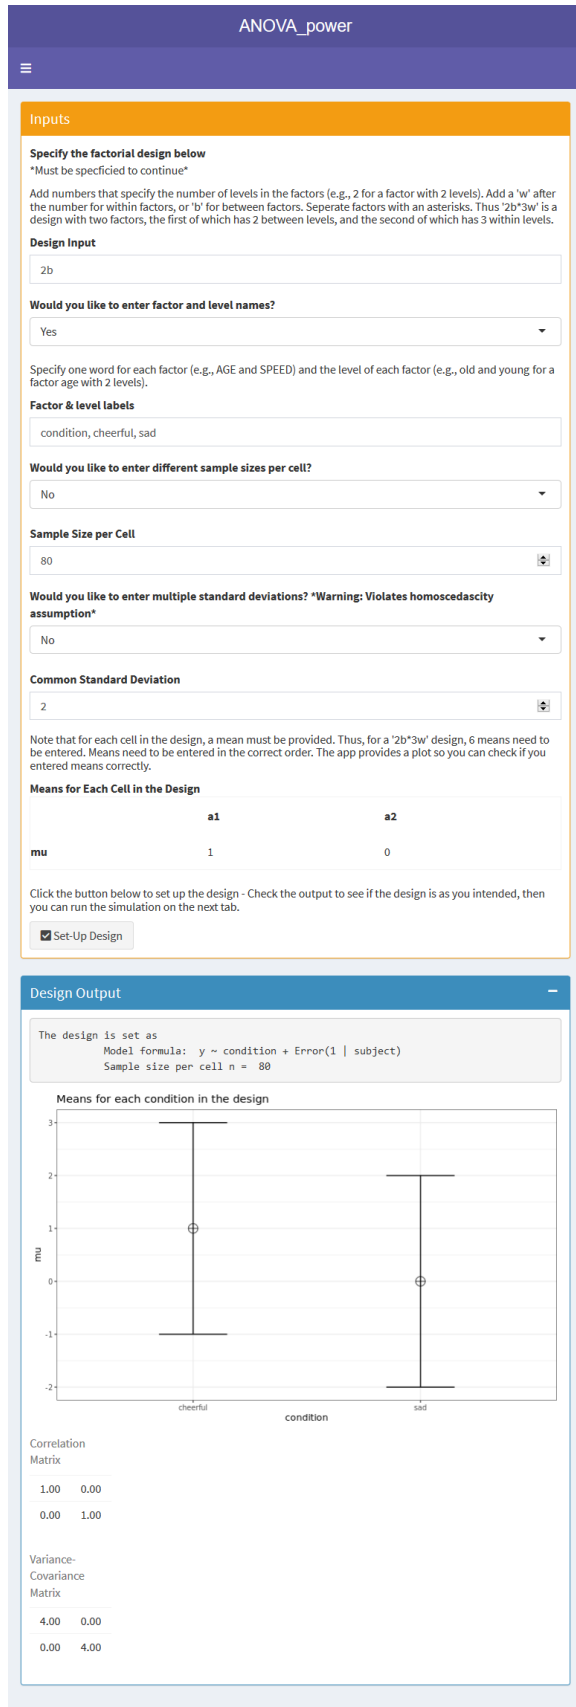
ANOVA_power

≡

Inputs

Specify the factorial design below
*Must be specficied to continue*

Add numbers that specify the number of levels in the factors (e.g., 2 for a factor with 2 levels). Add a 'w' after the number for within factors, or 'b' for between factors. Seperate factors with an asterisks. Thus '2b*3w' is a design with two factors, the first of which has 2 between levels, and the second of which has 3 within levels.

Design Input

2b

Would you like to enter factor and level names?

Yes

Specify one word for each factor (e.g., AGE and SPEED) and the level of each factor (e.g., old and young for a factor age with 2 levels).

Factor & level labels

condition, cheerful, sad

Would you like to enter different sample sizes per cell?

No

Sample Size per Cell

80

Would you like to enter multiple standard deviations? *Warning: Violates homoscedascity assumption*

No

Common Standard Deviation

2

Note that for each cell in the design, a mean must be provided. Thus, for a '2b*3w' design, 6 means need to be entered. Means need to be entered in the correct order. The app provides a plot so you can check if you entered means correctly.

Means for Each Cell in the Design

| | a1 | a2 |
|---|---|---|
| mu | 1 | 0 |

Click the button below to set up the design - Check the output to see if the design is as you intended, then you can run the simulation on the next tab.

Set-Up Design

Design Output

The design is set as
Model formula: y ~ condition + Error(1 | subject)
Sample size per cell n = 80

Means for each condition in the design

3
2
1
0
-1
-2
mu
cheerful
sad
condition

Correlation Matrix

| | |
|---|---|
| 1.00 | 0.00 |
| 0.00 | 1.00 |

Variance-Covariance Matrix

| | |
|---|---|
| 4.00 | 0.00 |
| 0.00 | 4.00 |